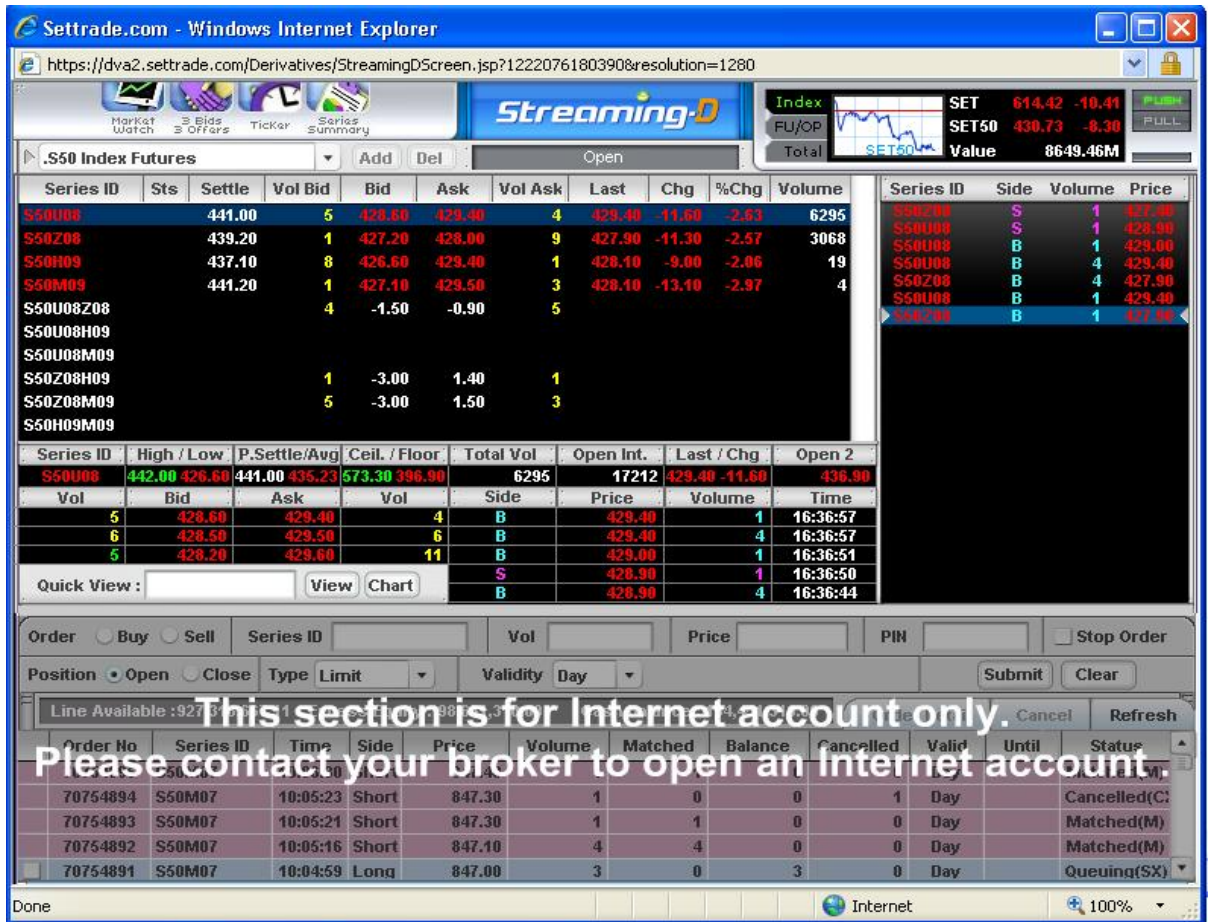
Settrade.com - Windows Internet Explorer

https://dva2.settrade.com/Derivatives/StreamingDScreen.jsp?12220761803908resolution=1280

Market Watch | 3 Bids 3 Offers | Ticker | Series Summary

Streaming-D

Index | FU/OP | Total | SET50

SET 614.42 -10.41
SET50 430.73 -8.30
Value 8649.46M

PUSH
PULL

.S50 Index Futures | Add | Del | Open

| Series ID | Sts | Settle | Vol Bid | Bid | Ask | Vol Ask | Last | Chg | %Chg | Volume |
|---|---|---|---|---|---|---|---|---|---|---|
| S50U08 | | 441.00 | 5 | 428.60 | 429.40 | 4 | 429.40 | -11.60 | -2.63 | 6295 |
| S50Z08 | | 439.20 | 1 | 427.20 | 428.00 | 9 | 427.90 | -11.30 | -2.57 | 3068 |
| S50H09 | | 437.10 | 8 | 426.60 | 429.40 | 1 | 428.10 | -9.00 | -2.06 | 19 |
| S50M09 | | 441.20 | 1 | 427.10 | 429.50 | 3 | 428.10 | -13.10 | -2.97 | 4 |
| S50U08Z08 | | | 4 | -1.50 | -0.90 | 5 | | | | |
| S50U08H09 | | | | | | | | | | |
| S50U08M09 | | | | | | | | | | |
| S50Z08H09 | | | 1 | -3.00 | 1.40 | 1 | | | | |
| S50Z08M09 | | | 5 | -3.00 | 1.50 | 3 | | | | |
| S50H09M09 | | | | | | | | | | |

| Series ID | Side | Volume | Price |
|---|---|---|---|
| S50Z08 | S | 1 | 427.40 |
| S50U08 | S | 1 | 428.90 |
| S50U08 | B | 1 | 429.00 |
| S50U08 | B | 4 | 429.40 |
| S50Z08 | B | 4 | 427.90 |
| S50U08 | B | 1 | 429.40 |
| S50Z08 | B | 1 | 427.90 |

| Series ID | High / Low | P.Settle/Avg | Ceil. / Floor | Total Vol | Open Int. | Last / Chg | Open 2 |
|---|---|---|---|---|---|---|---|
| S50U08 | 442.00 426.60 | 441.00 435.23 | 573.30 396.90 | 6295 | 17212 | 429.40 -11.60 | 436.90 |

| Vol | Bid | Ask | Vol | Side | Price | Volume | Time |
|---|---|---|---|---|---|---|---|
| 5 | 428.60 | 429.40 | 4 | B | 429.40 | 1 | 16:36:57 |
| 6 | 428.50 | 429.50 | 6 | B | 429.40 | 4 | 16:36:57 |
| 5 | 428.20 | 429.60 | 11 | B | 429.00 | 1 | 16:36:51 |
| | | | | S | 428.90 | 1 | 16:36:50 |
| | | | | B | 428.90 | 4 | 16:36:44 |

Quick View : View Chart

Order Buy Sell Series ID Vol Price PIN Stop Order
Position Open Close Type Limit Validity Day Submit Clear

Line Available :927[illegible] Cancel Refresh

This section is for Internet account only.
Please contact your broker to open an Internet account.

| Order No | Series ID | Time | Side | Price | Volume | Matched | Balance | Cancelled | Valid | Until | Status |
|---|---|---|---|---|---|---|---|---|---|---|---|
| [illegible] | S50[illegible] | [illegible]50 | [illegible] | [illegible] | | | | | Day | | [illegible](M) |
| 70754894 | S50M07 | 10:05:23 | Short | 847.30 | 1 | 0 | 0 | 1 | Day | | Cancelled(C) |
| 70754893 | S50M07 | 10:05:21 | Short | 847.30 | 1 | 1 | 0 | 0 | Day | | Matched(M) |
| 70754892 | S50M07 | 10:05:16 | Short | 847.10 | 4 | 4 | 0 | 0 | Day | | Matched(M) |
| 70754891 | S50M07 | 10:04:59 | Long | 847.00 | 3 | 0 | 3 | 0 | Day | | Queuing(SX) |

Done | Internet | 100%